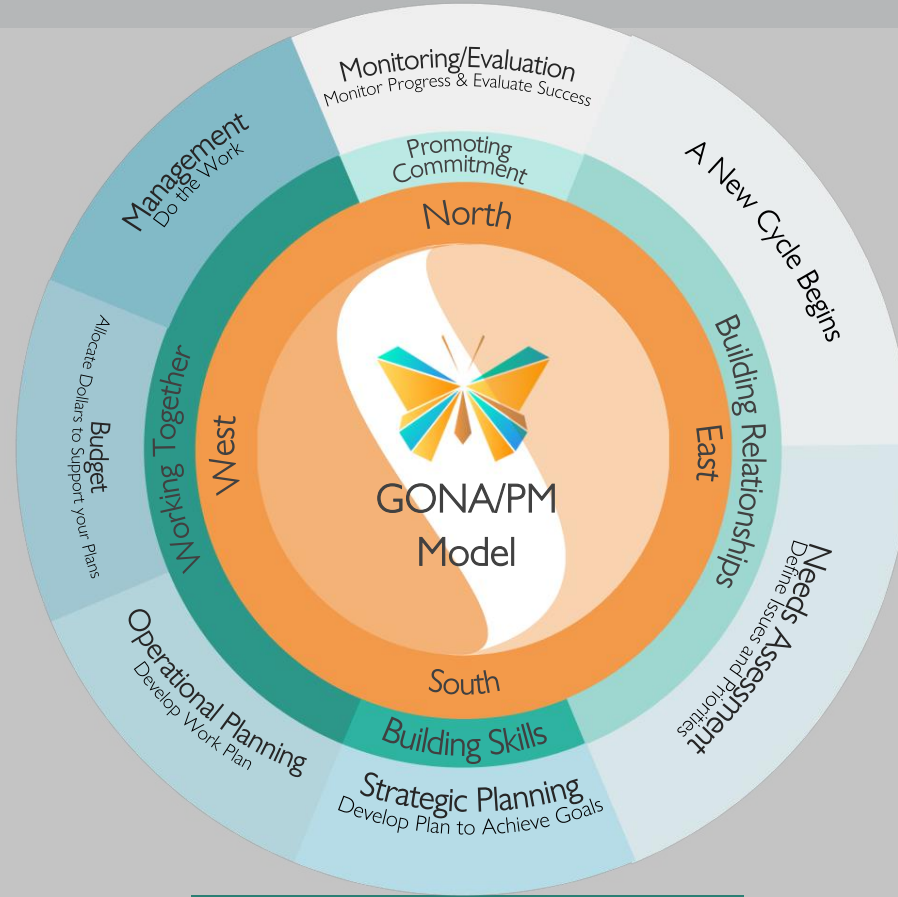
Monitoring/Evaluation
Monitor Progress & Evaluate Success

A New Cycle Begins

Needs Assessment
Define Issues and Priorities

Strategic Planning
Develop Plan to Achieve Goals

Operational Planning
Develop Work Plan

Budget
Allocate Dollars to Support your Plans

Management
Do the Work

Promoting Commitment

Building Relationships

Building Skills

Working Together

North

East

South

West

GONA/PM
Model